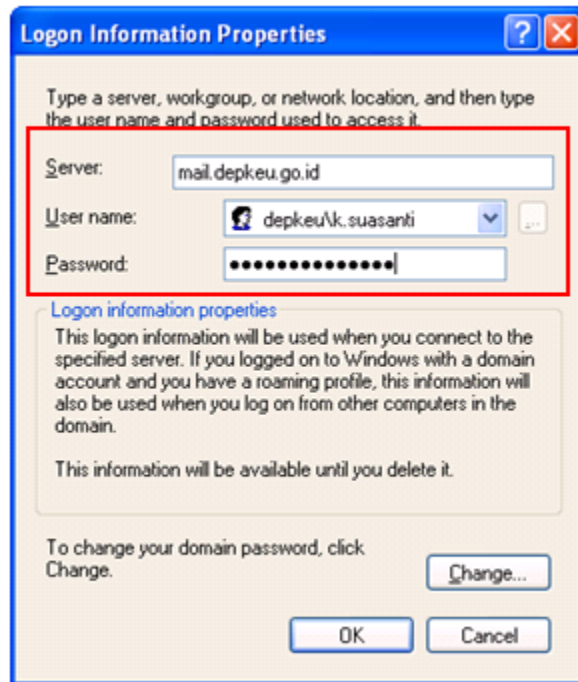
Logon Information Properties

?

Type a server, workgroup, or network location, and then type the user name and password used to access it.

Server: mail.depkeu.go.id

User name: depkeu\k.suasanti

...

Password: •••••••••••••••

Logon information properties

This logon information will be used when you connect to the specified server. If you logged on to Windows with a domain account and you have a roaming profile, this information will also be used when you log on from other computers in the domain.

This information will be available until you delete it.

To change your domain password, click Change.

Change...

OK

Cancel